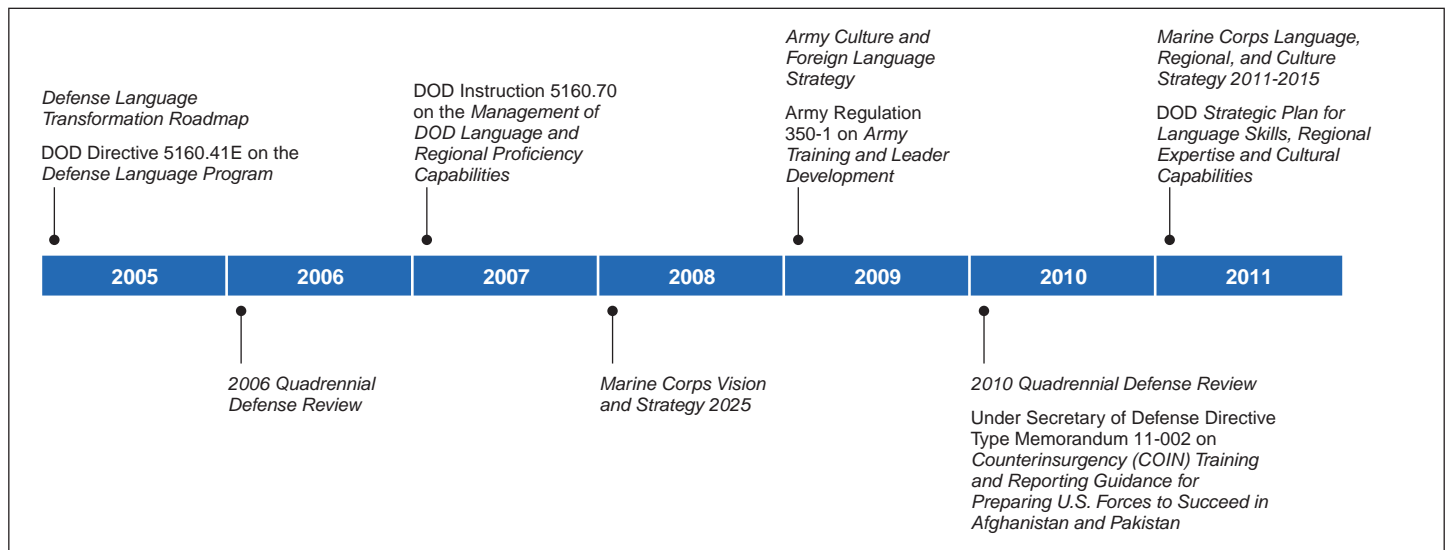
Defense Language Transformation Roadmap

DOD Directive 5160.41E on the Defense Language Program

DOD Instruction 5160.70 on the Management of DOD Language and Regional Proficiency Capabilities

Army Culture and Foreign Language Strategy

Army Regulation 350-1 on Army Training and Leader Development

Marine Corps Language, Regional, and Culture Strategy 2011-2015

DOD Strategic Plan for Language Skills, Regional Expertise and Cultural Capabilities

| 2005 | 2006 | 2007 | 2008 | 2009 | 2010 | 2011 |
|---|---|---|---|---|---|---|

2006 Quadrennial Defense Review

Marine Corps Vision and Strategy 2025

2010 Quadrennial Defense Review

Under Secretary of Defense Directive Type Memorandum 11-002 on Counterinsurgency (COIN) Training and Reporting Guidance for Preparing U.S. Forces to Succeed in Afghanistan and Pakistan